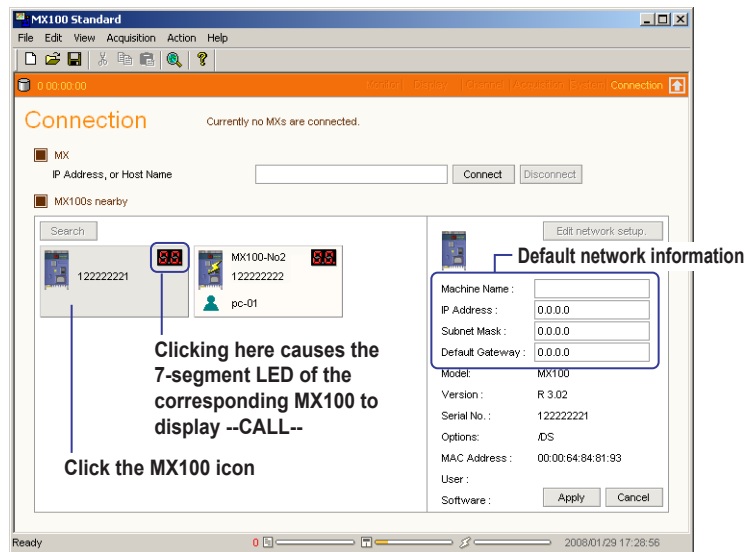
MX100 Standard

File Edit View Acquisition Action Help

0 00:00:00

Monitor | Display | Channel | Acquisition | System | Connection

Connection

Currently no MXs are connected.

MX

IP Address, or Host Name

Connect Disconnect

MX100s nearby

Search

Edit network setup...

122222221

MX100-No2
122222222
pc-01

Default network information

Machine Name :
IP Address : 0.0.0.0
Subnet Mask : 0.0.0.0
Default Gateway : 0.0.0.0
Model: MX100
Version : R 3.02
Serial No. : 122222221
Options: /DS
MAC Address : 00:00:64:84:81:93
User :
Software :

Apply Cancel

Clicking here causes the 7-segment LED of the corresponding MX100 to display --CALL--

Click the MX100 icon

Ready

0

2008/01/29 17:28:56